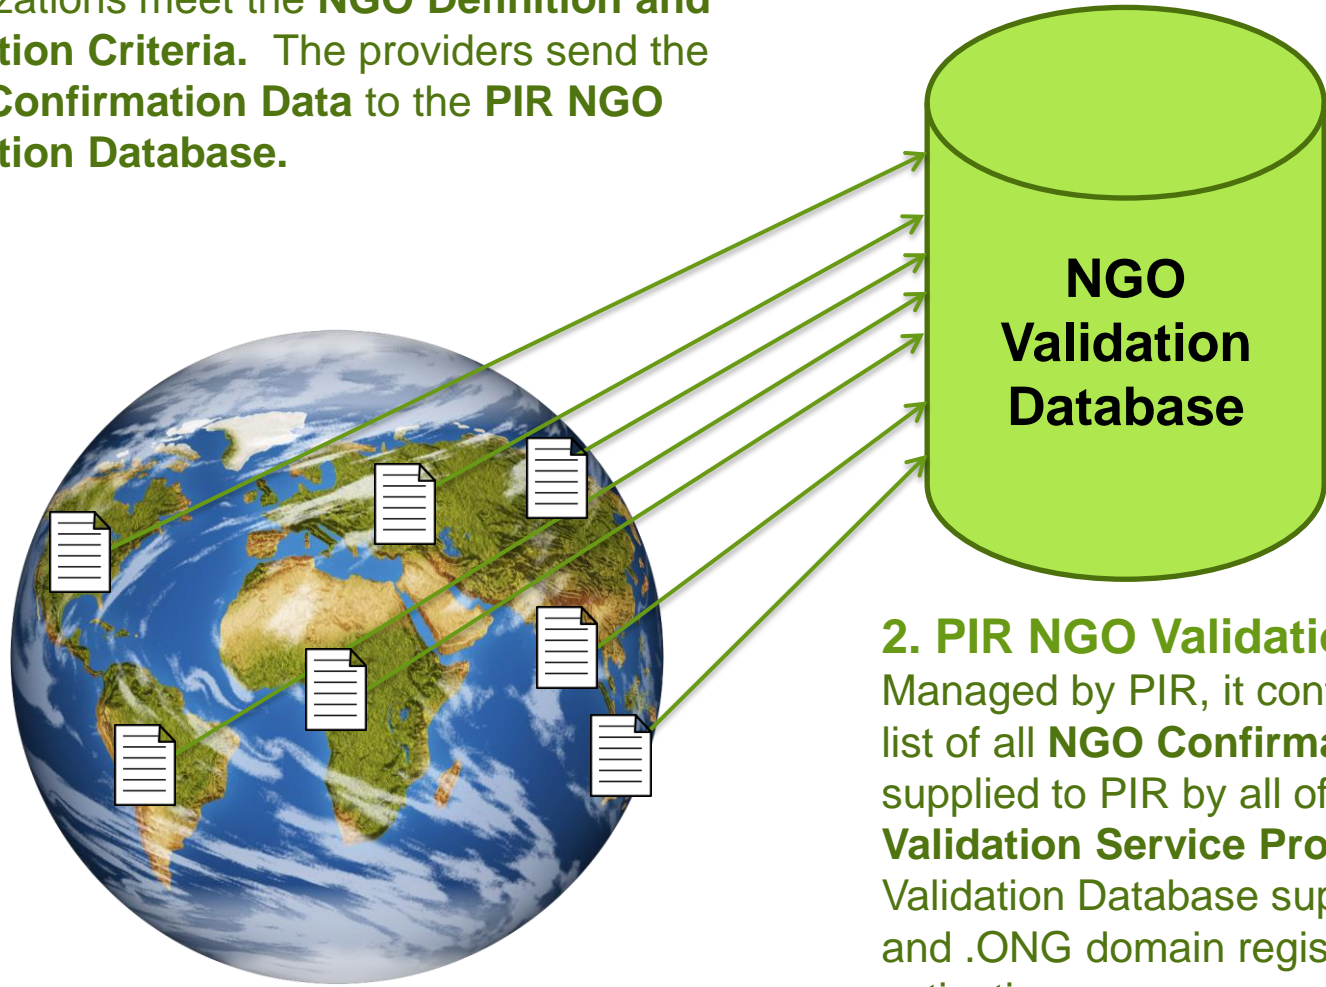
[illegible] meet the NGO Definition and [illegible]tion Criteria. The providers send the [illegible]Confirmation Data to the PIR NGO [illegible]tion Database.

NGO Validation Database

2. PIR NGO Validati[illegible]
Managed by PIR, it con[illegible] list of all NGO Confirm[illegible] supplied to PIR by all of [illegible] Validation Service Pro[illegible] Validation Database su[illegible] and .ONG domain regis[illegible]